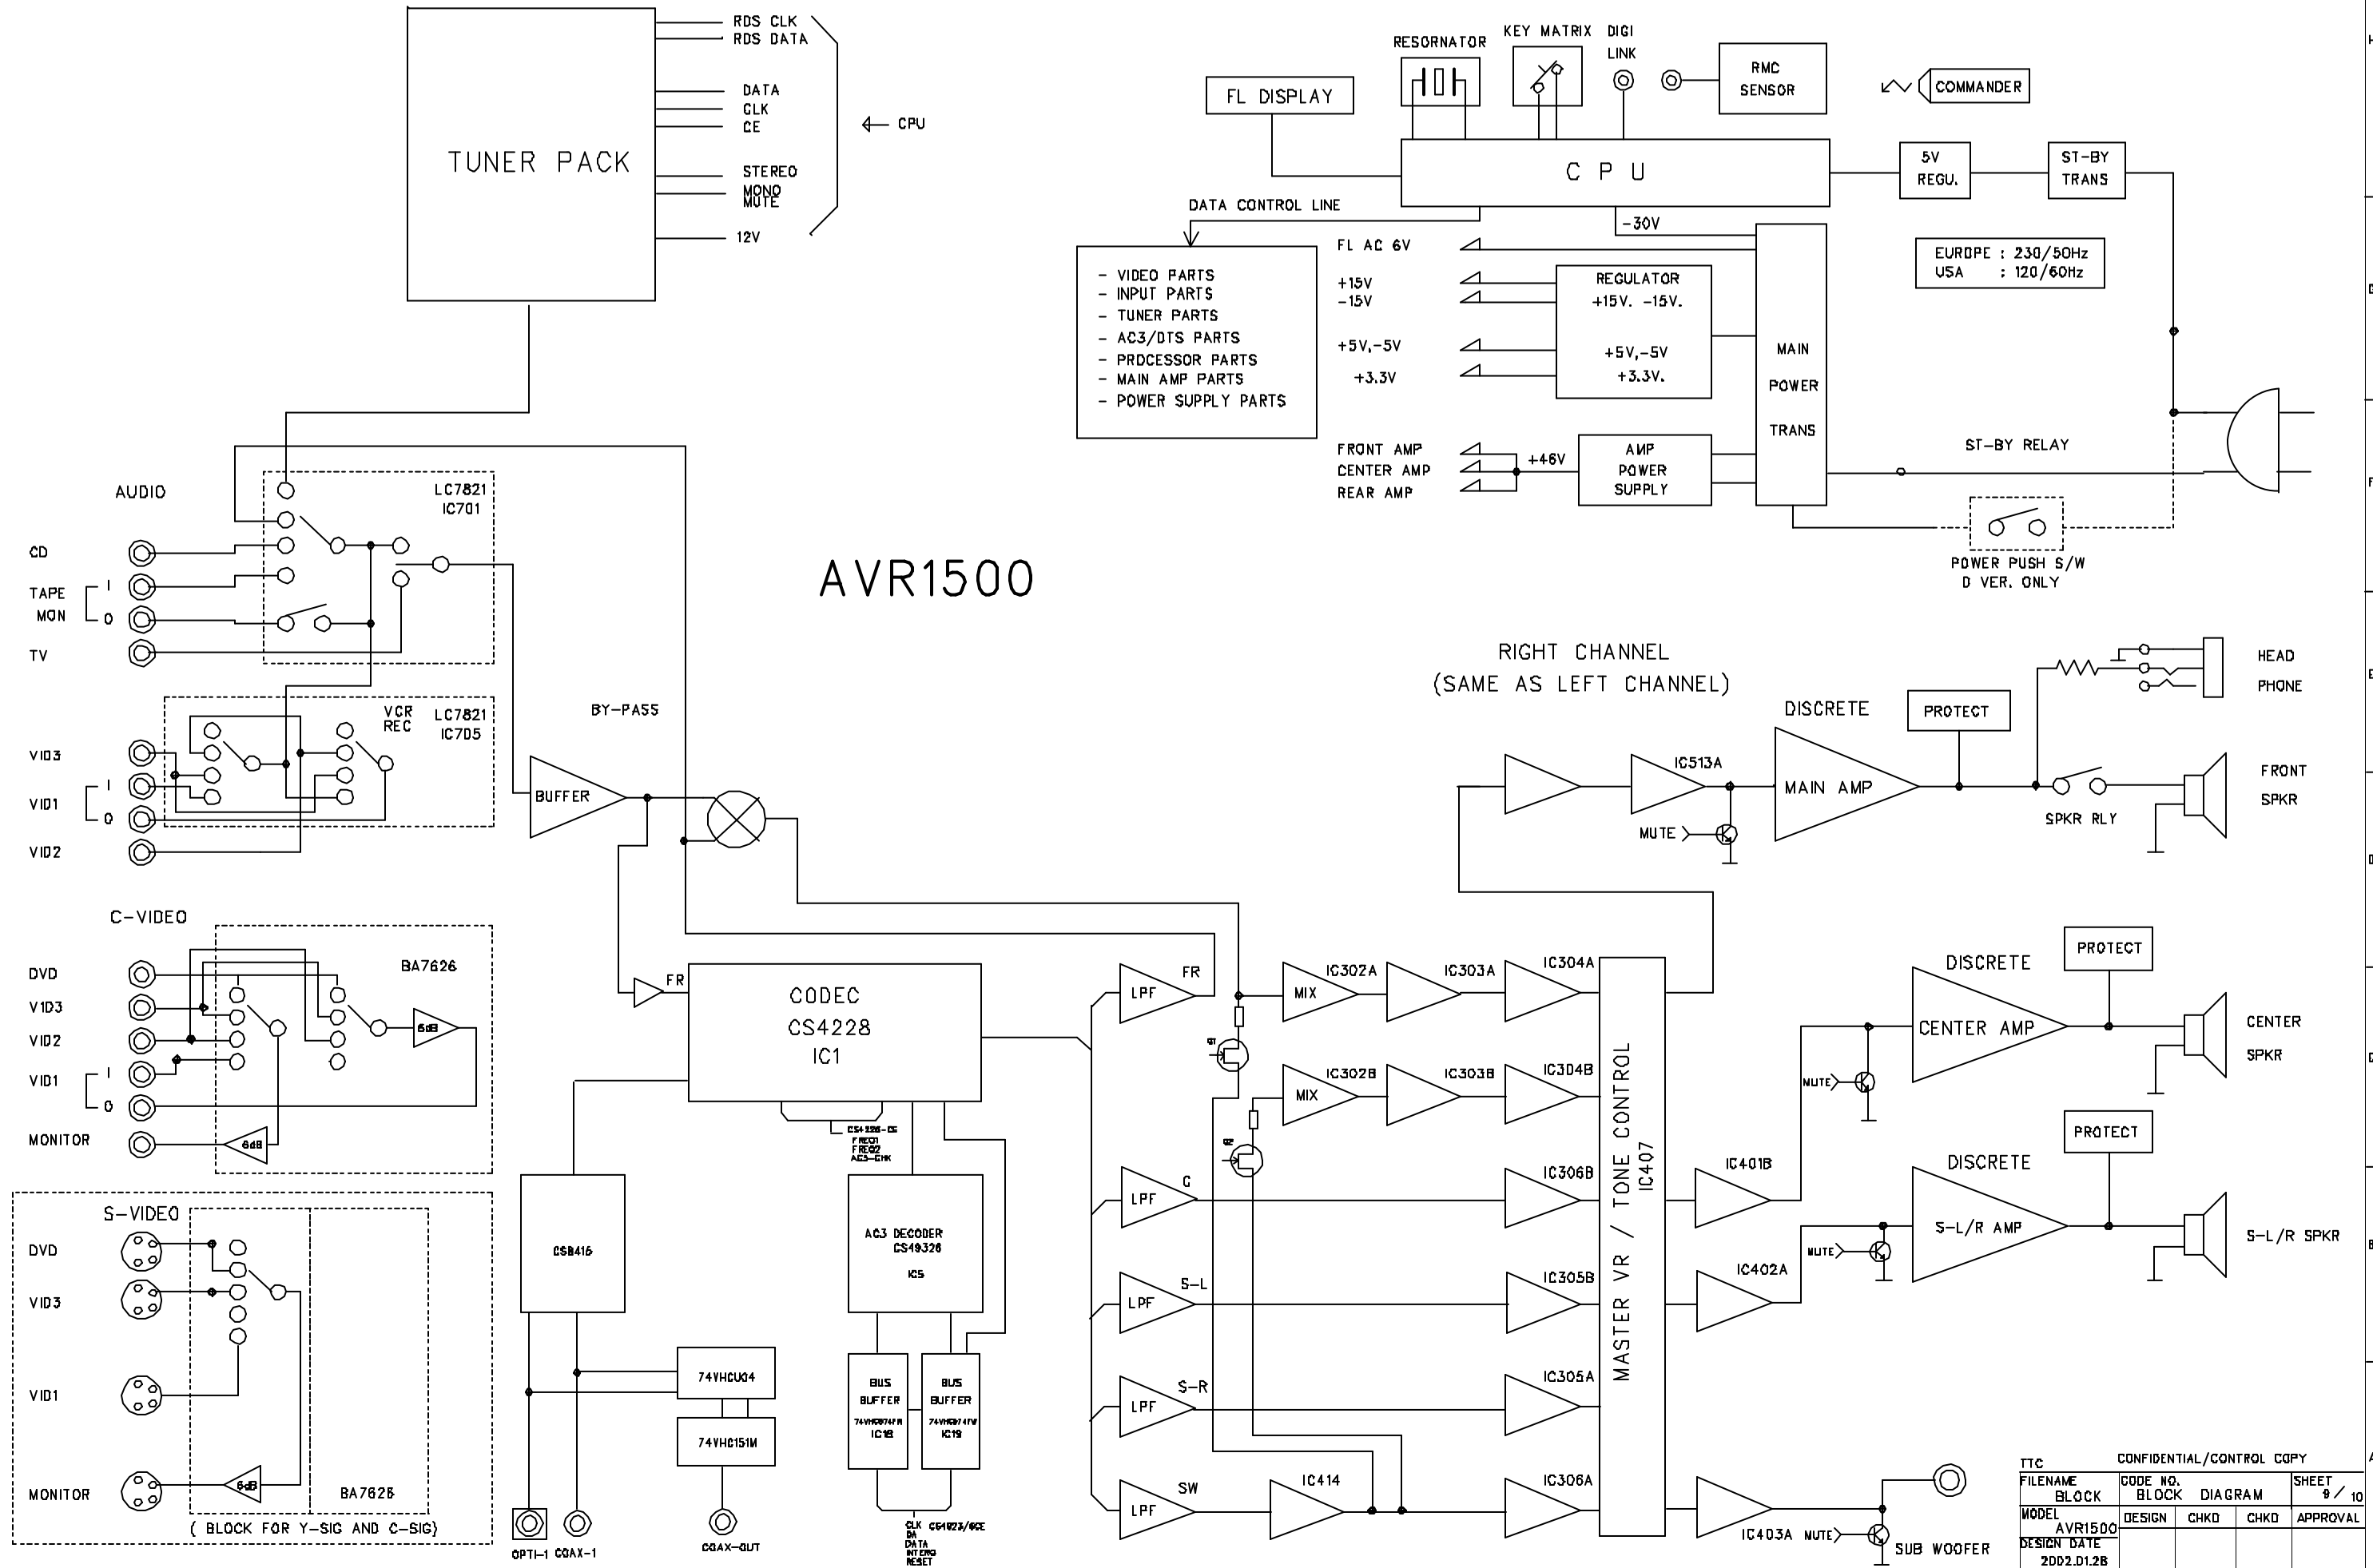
TUNER PACK

RDS CLK
RDS DATA
DATA
CLK
CE
STEREO
MONO
MUTE
12V
← CPU

FL DISPLAY
RESORNATOR
KEY MATRIX
DIGI LINK
RMC SENSOR
COMMANDER
C P U
5V REGU.
ST-BY TRANS
DATA CONTROL LINE
-30V

- VIDEO PARTS
- INPUT PARTS
- TUNER PARTS
- AC3/DTS PARTS
- PROCESSOR PARTS
- MAIN AMP PARTS
- POWER SUPPLY PARTS

FL AC 6V
+15V
-15V
+5V,-5V
+3.3V
REGULATOR
+15V. -15V.
+5V,-5V
+3.3V.
MAIN POWER TRANS
EUROPE : 230/50Hz
USA : 120/60Hz
FRONT AMP
CENTER AMP
REAR AMP
+46V
AMP POWER SUPPLY
ST-BY RELAY
POWER PUSH S/W
D VER. ONLY

AUDIO
CD
TAPE MON I O
TV
LC7821 IC701
AVR1500
VID3
VID1 I O
VID2
VCR REC
LC7821 IC705
BY-PASS
BUFFER

RIGHT CHANNEL
(SAME AS LEFT CHANNEL)
DISCRETE
PROTECT
IC513A
MAIN AMP
MUTE
SPKR RLY
HEAD PHONE
FRONT SPKR

C-VIDEO
DVD
VID3
VID2
VID1 I O
MONITOR
BA7626
6dB
6dB
FR
CODEC CS4228 IC1
CS4226-CS
FREQ1
FREQ2
AC3-CHK
LPF FR
LPF C
LPF S-L
LPF S-R
LPF SW
IC302A MIX
IC303A
IC304A
IC302B MIX
IC303B
IC304B
IC306B
IC305B
IC305A
IC306A
IC414
MASTER VR / TONE CONTROL IC407
IC401B
IC402A
IC403A
DISCRETE
PROTECT
CENTER AMP
MUTE
CENTER SPKR
DISCRETE
PROTECT
S-L/R AMP
MUTE
S-L/R SPKR
SUB WOOFER

S-VIDEO
DVD
VID3
VID1
MONITOR
6dB
BA7626
( BLOCK FOR Y-SIG AND C-SIG)
CS8416
OPTI-1 COAX-1
74VHCU04
74VHC151M
COAX-OUT
AC3 DECODER CS49326 IC5
BUS BUFFER 74VHC574FR IC18
BUS BUFFER 74VHC574FW IC19
CLK CS49326/6CE
DA
DATA
INTERQ
RESET

TTC
CONFIDENTIAL/CONTROL COPY
FILENAME BLOCK
CODE NO. BLOCK DIAGRAM
SHEET 9/10
MODEL AVR1500
DESIGN
CHKD
CHKD
APPROVAL
DESIGN DATE 2002.01.28